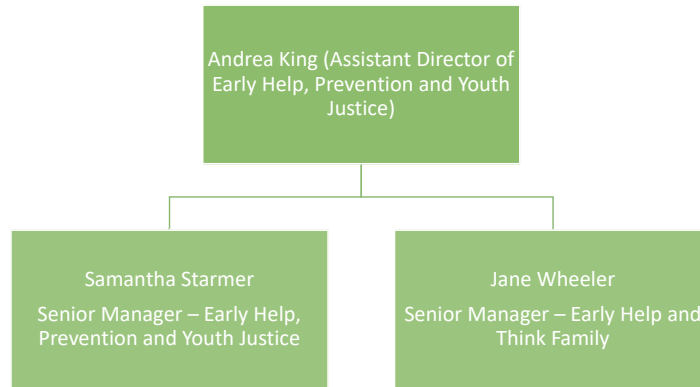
Andrea King (Assistant Director of Early Help, Prevention and Youth Justice)

Samantha Starmer

Senior Manager – Early Help, Prevention and Youth Justice

Jane Wheeler

Senior Manager – Early Help and Think Family